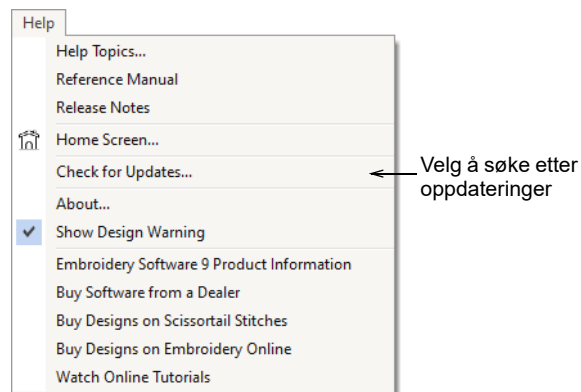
Help

Help Topics...
Reference Manual
Release Notes
Home Screen...
Check for Updates...
About...
Show Design Warning
Embroidery Software 9 Product Information
Buy Software from a Dealer
Buy Designs on Scissortail Stitches
Buy Designs on Embroidery Online
Watch Online Tutorials

Velg å søke etter oppdateringer